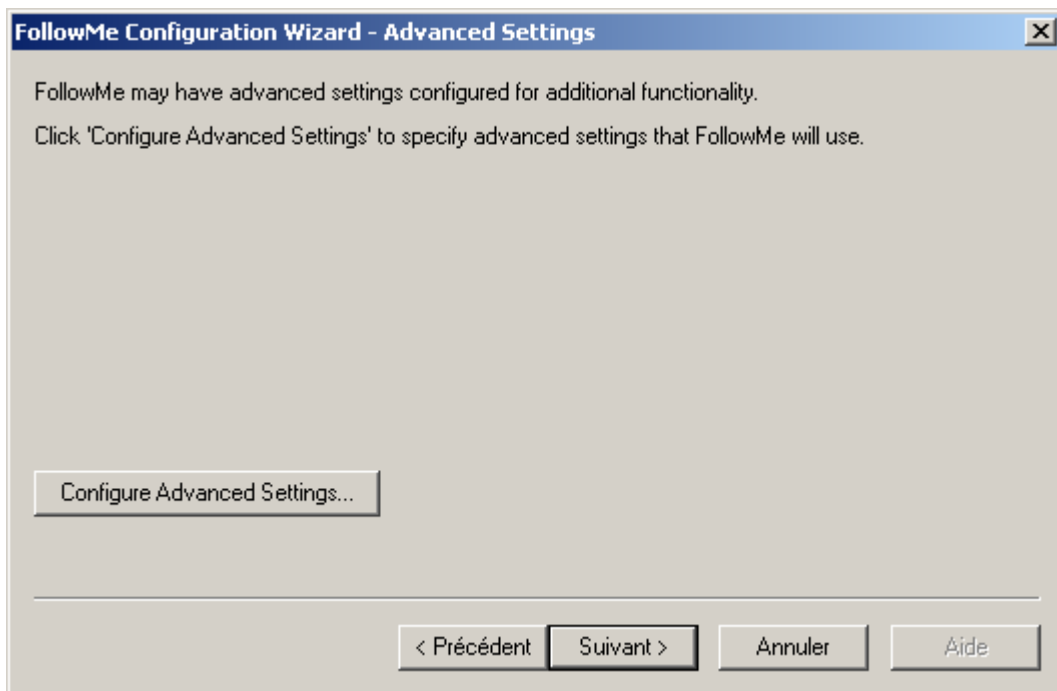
FollowMe Configuration Wizard - Advanced Settings

FollowMe may have advanced settings configured for additional functionality.

Click 'Configure Advanced Settings' to specify advanced settings that FollowMe will use.

Configure Advanced Settings...

< Précédent

Suivant >

Annuler

Aide